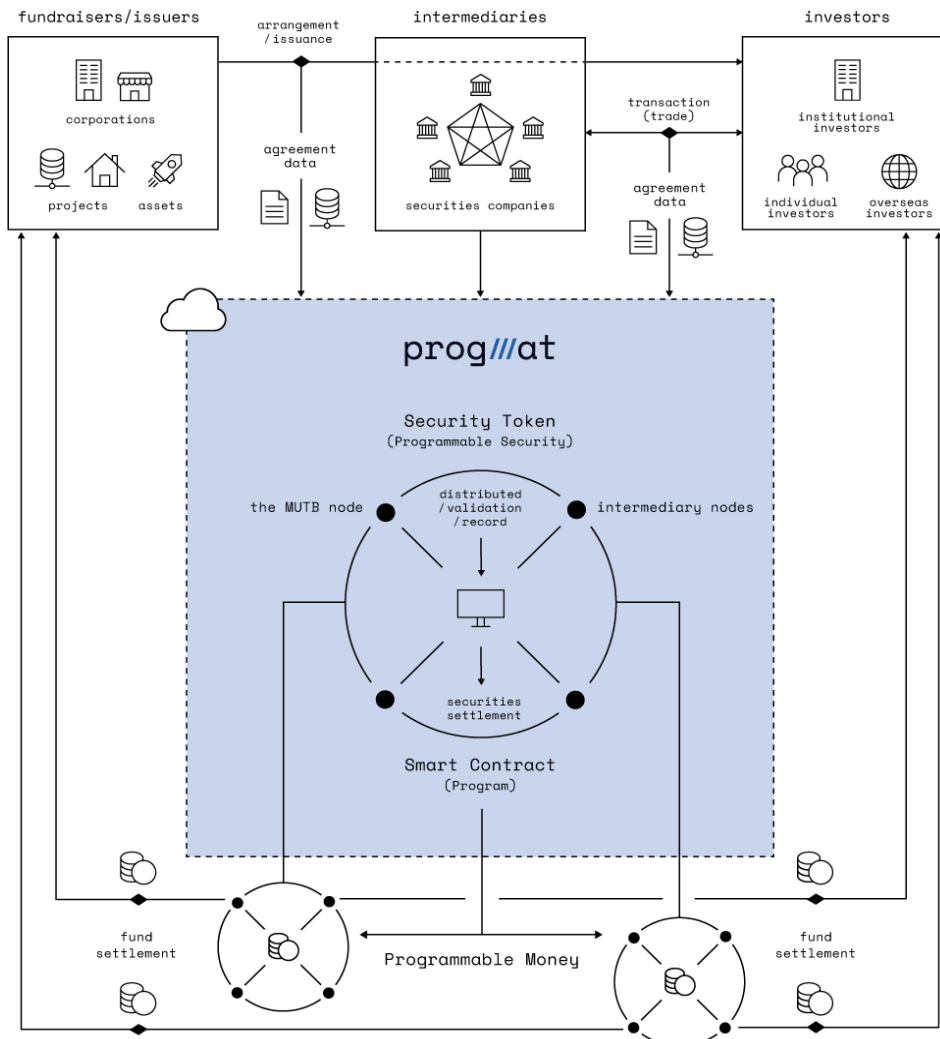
fundraisers/issuers

arrangement / issuance

intermediaries

investors

corporations

projects

assets

agreement data

securities companies

transaction (trade)

institutional investors

individual investors

overseas investors

agreement data

prog///at

Security Token
(Programmable Security)

the MUTB node

distributed / validation / record

intermediary nodes

securities settlement

Smart Contract
(Program)

fund settlement

Programmable Money

fund settlement